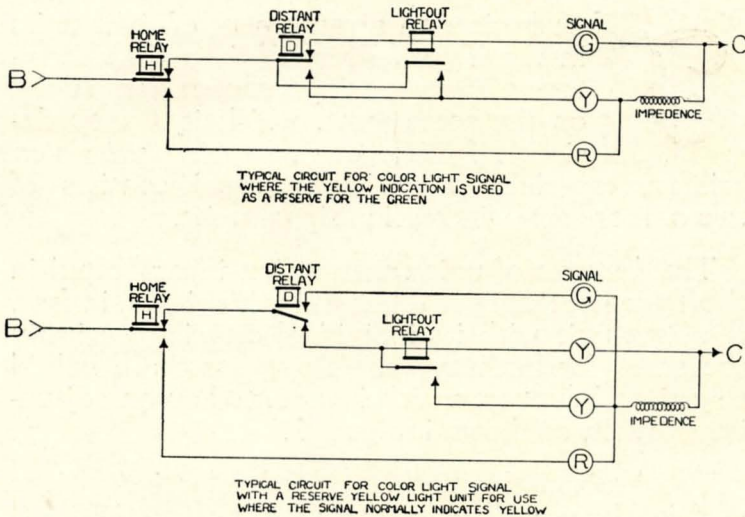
HOME RELAY

DISTANT RELAY

LIGHT-OUT RELAY

SIGNAL

B

H

D

G

Y

R

C

IMPEDENCE

TYPICAL CIRCUIT FOR COLOR LIGHT SIGNAL WHERE THE YELLOW INDICATION IS USED AS A RESERVE FOR THE GREEN

HOME RELAY

DISTANT RELAY

SIGNAL

LIGHT-OUT RELAY

B

H

D

G

Y

Y

R

C

IMPEDENCE

TYPICAL CIRCUIT FOR COLOR LIGHT SIGNAL WITH A RESERVE YELLOW LIGHT UNIT FOR USE WHERE THE SIGNAL NORMALLY INDICATES YELLOW